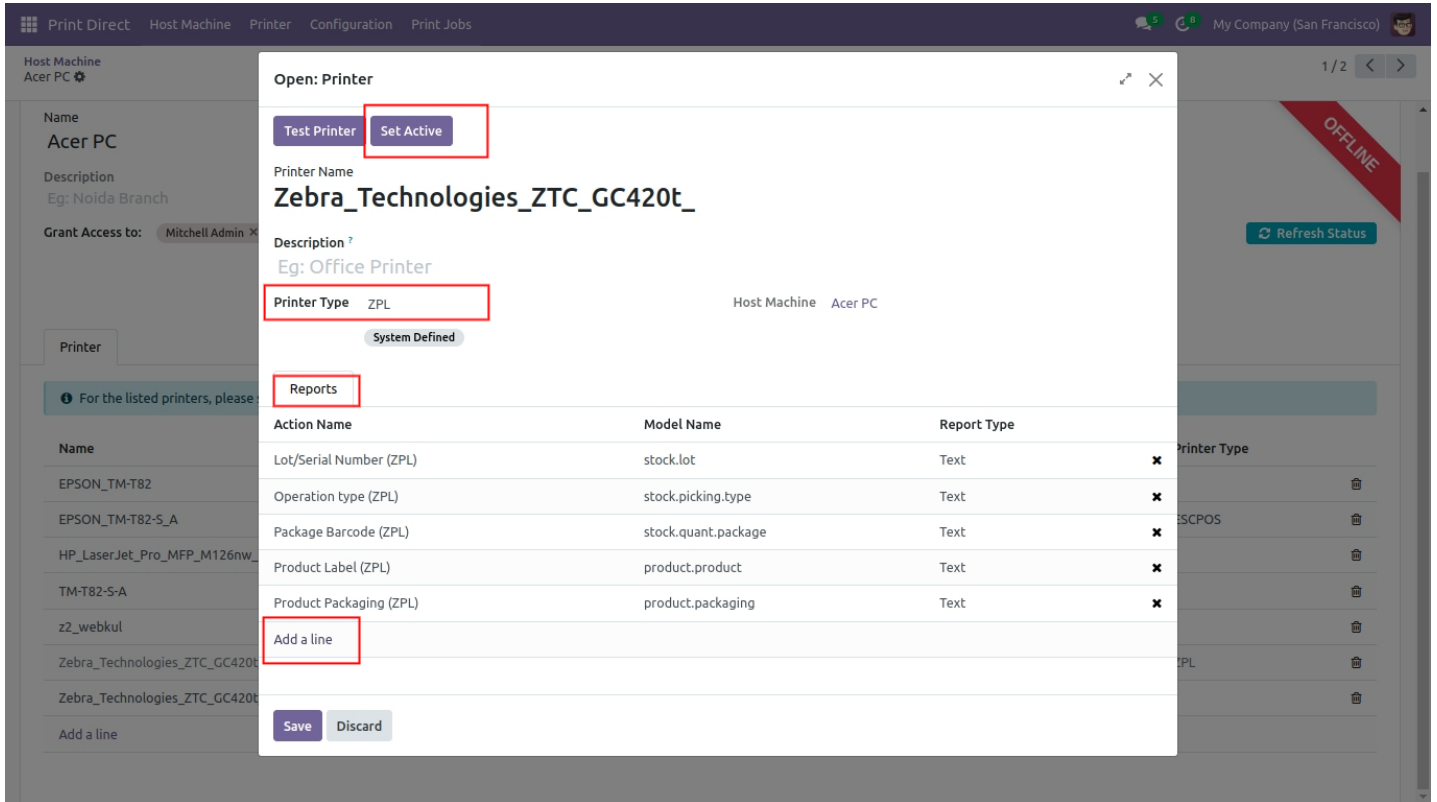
Print Direct Host Machine Printer Configuration Print Jobs 5 8 My Company (San Francisco)

Host Machine
Acer PC

1 / 2

Name
Acer PC

Description
Eg: Noida Branch

Grant Access to: Mitchell Admin ×

OFFLINE

Refresh Status

Printer

For the listed printers, please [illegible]

| Name | Printer Type |
|---|---|
| EPSON_TM-T82 | |
| EPSON_TM-T82-S_A | ESCPOS |
| HP_LaserJet_Pro_MFP_M126nw_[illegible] | |
| TM-T82-S-A | |
| z2_webkul | |
| Zebra_Technologies_ZTC_GC420t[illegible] | ZPL |
| Zebra_Technologies_ZTC_GC420t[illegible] | |
| Add a line | |

Open: Printer

Test Printer Set Active

Printer Name
Zebra_Technologies_ZTC_GC420t_

Description ?
Eg: Office Printer

Printer Type ZPL
System Defined

Host Machine Acer PC

Reports

| Action Name | Model Name | Report Type | |
|---|---|---|---|
| Lot/Serial Number (ZPL) | stock.lot | Text | × |
| Operation type (ZPL) | stock.picking.type | Text | × |
| Package Barcode (ZPL) | stock.quant.package | Text | × |
| Product Label (ZPL) | product.product | Text | × |
| Product Packaging (ZPL) | product.packaging | Text | × |
| Add a line | | | |

Save Discard